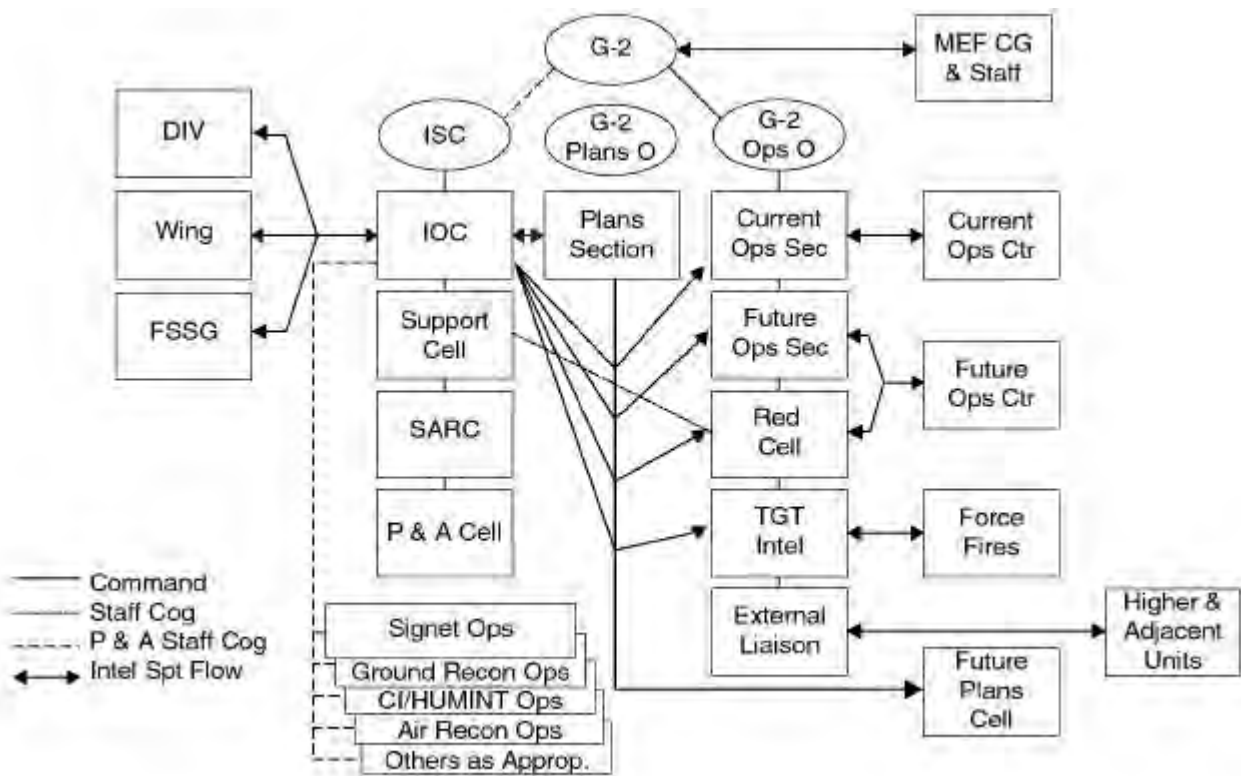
G-2

MEF CG & Staff

DIV

ISC

G-2 Plans O

G-2 Ops O

Wing

IOC

Plans Section

Current Ops Sec

Current Ops Ctr

FSSG

Support Cell

Future Ops Sec

Future Ops Ctr

SARC

Red Cell

P & A Cell

TGT Intel

Force Fires

Command
Staff Cog
P & A Staff Cog
Intel Spt Flow

Signet Ops

Ground Recon Ops

CI/HUMINT Ops

Air Recon Ops

Others as Approp.

External Liaison

Higher & Adjacent Units

Future Plans Cell